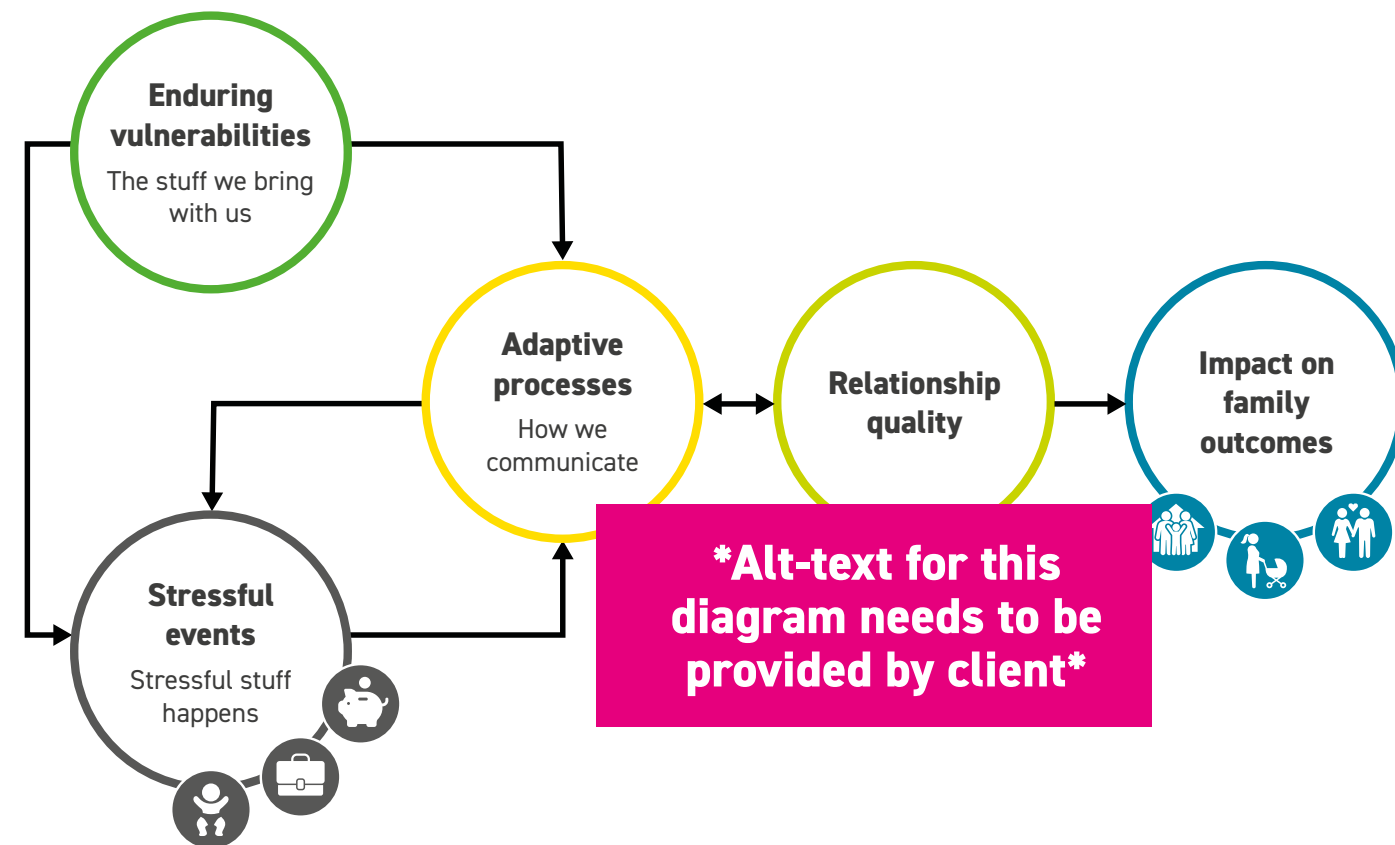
Enduring vulnerabilities
The stuff we bring with us

Adaptive processes
How we communicate

Relationship quality

Impact on family outcomes

Stressful events
Stressful stuff happens

*Alt-text for this diagram needs to be provided by client*